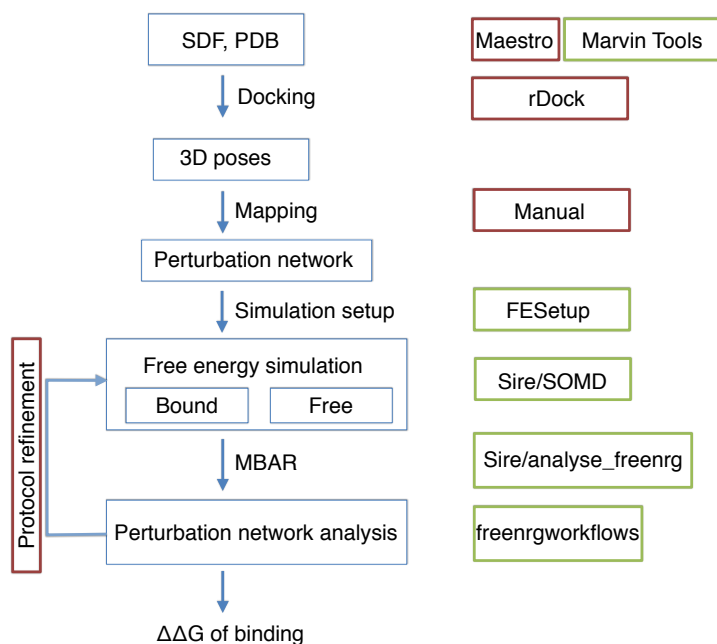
SDF, PDB

Maestro

Marvin Tools

Docking

rDock

3D poses

Mapping

Manual

Perturbation network

Simulation setup

FESetup

Protocol refinement

Free energy simulation

Bound

Free

Sire/SOMD

MBAR

Sire/analyse_freenrg

Perturbation network analysis

freenrgworkflows

ΔΔG of binding